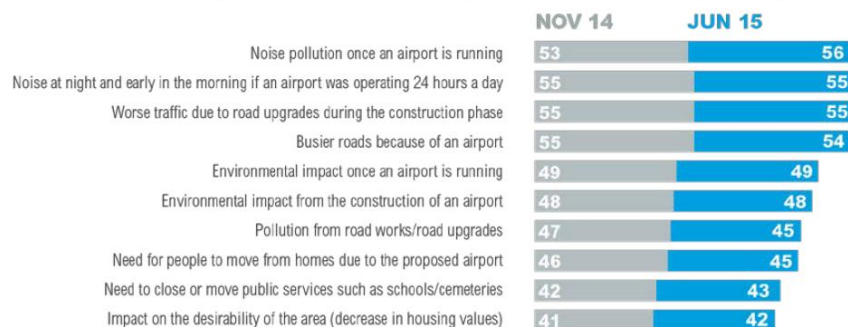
| | NOV 14 | JUN 15 |
|---|---|---|
| Noise pollution once an airport is running | 53 | 56 |
| Noise at night and early in the morning if an airport was operating 24 hours a day | 55 | 55 |
| Worse traffic due to road upgrades during the construction phase | 55 | 55 |
| Busier roads because of an airport | 55 | 54 |
| Environmental impact once an airport is running | 49 | 49 |
| Environmental impact from the construction of an airport | 48 | 48 |
| Pollution from road works/road upgrades | 47 | 45 |
| Need for people to move from homes due to the proposed airport | 46 | 45 |
| Need to close or move public services such as schools/cemeteries | 42 | 43 |
| Impact on the desirability of the area (decrease in housing values) | 41 | 42 |